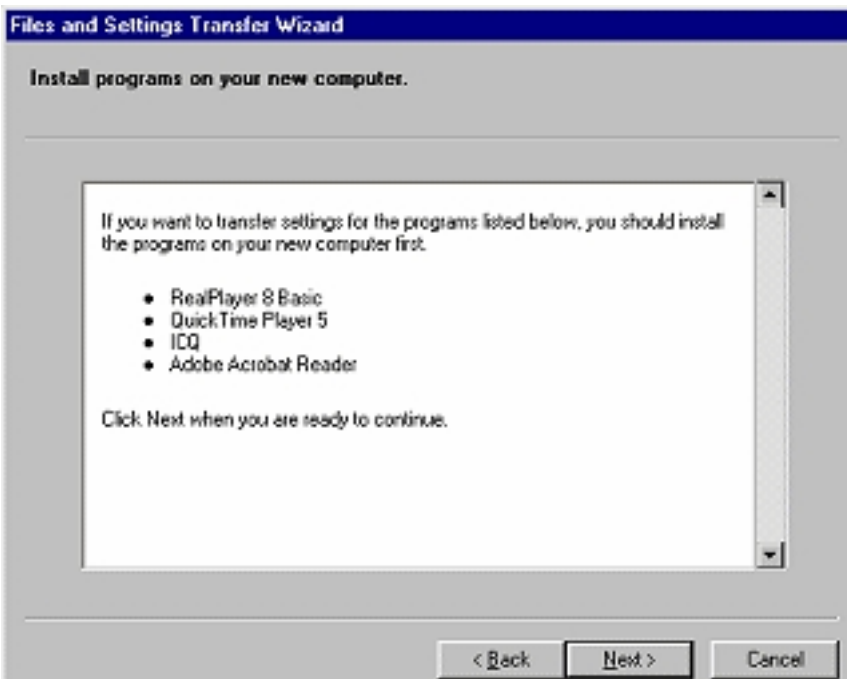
Files and Settings Transfer Wizard

Install programs on your new computer.

If you want to transfer settings for the programs listed below, you should install the programs on your new computer first.

- RealPlayer 8 Basic
- QuickTime Player 5
- ICQ
- Adobe Acrobat Reader

Click Next when you are ready to continue.

< Back
Next >
Cancel